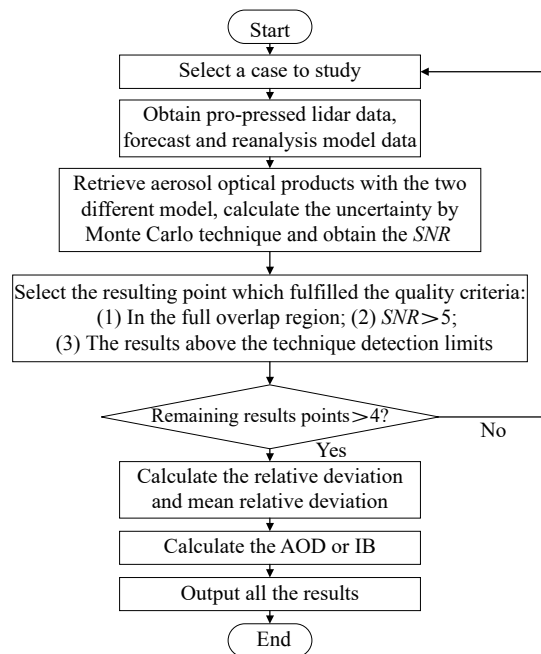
Start

Select a case to study

Obtain pro-pressed lidar data, forecast and reanalysis model data

Retrieve aerosol optical products with the two different model, calculate the uncertainty by Monte Carlo technique and obtain the *SNR*

Select the resulting point which fulfilled the quality criteria: (1) In the full overlap region; (2) *SNR*$>$5; (3) The results above the technique detection limits

Remaining results points$>$4?

No

Yes

Calculate the relative deviation and mean relative deviation

Calculate the AOD or IB

Output all the results

End